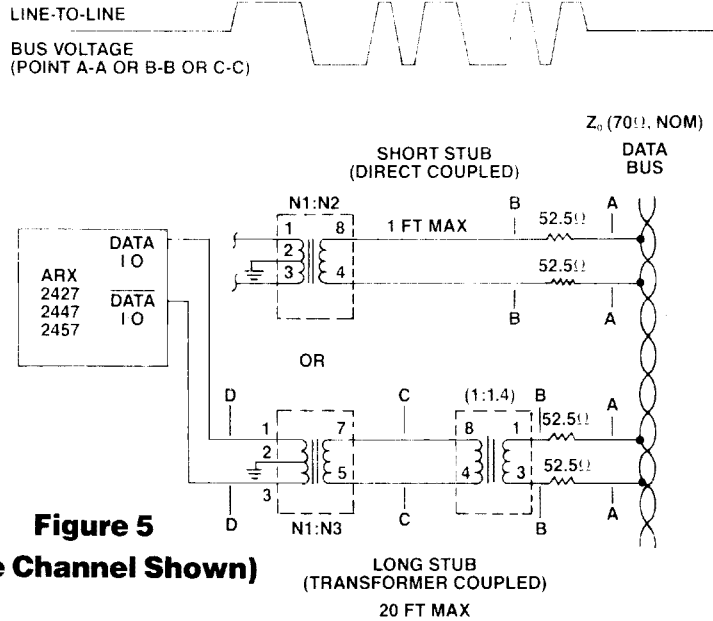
LINE-TO-LINE

BUS VOLTAGE
(POINT A-A OR B-B OR C-C)

$Z_0$ (70Ω, NOM)

SHORT STUB
(DIRECT COUPLED)

DATA
BUS

N1:N2

1 FT MAX

B

A

52.5Ω

52.5Ω

1

8

2

3

4

B

A

DATA
I O

ARX
2427
2447
2457

$\overline{\text{DATA}}$
I O

OR

D

C

(1:1.4)

B

A

1

7

8

1

52.5Ω

2

52.5Ω

4

3

3

5

D

N1:N3

C

B

A

Figure 5

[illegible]e Channel Shown)

LONG STUB
(TRANSFORMER COUPLED)

20 FT MAX